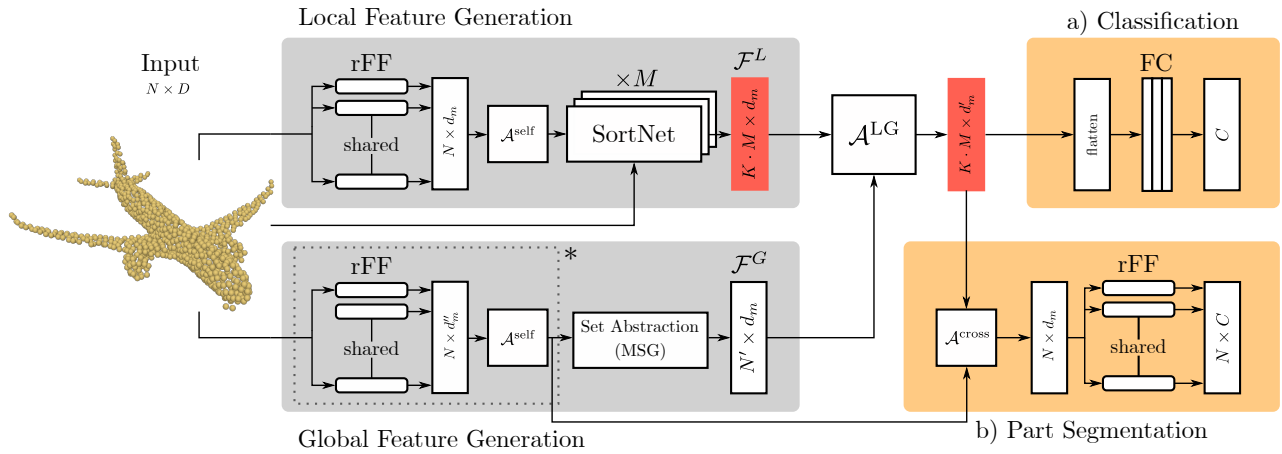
Local Feature Generation

a) Classification

Input
$N \times D$

rFF

shared

$N \times d_m$

$\mathcal{A}^{\text{self}}$

$\times M$

SortNet

$\mathcal{F}^L$

$K \cdot M \times d_m$

$\mathcal{A}^{\text{LG}}$

$K \cdot M \times d'_m$

FC

flatten

$C$

rFF

shared

$N \times d''_m$

$\mathcal{A}^{\text{self}}$

*

Set Abstraction (MSG)

$\mathcal{F}^G$

$N' \times d_m$

$\mathcal{A}^{\text{cross}}$

$N \times d_m$

rFF

shared

$N \times C$

Global Feature Generation

b) Part Segmentation